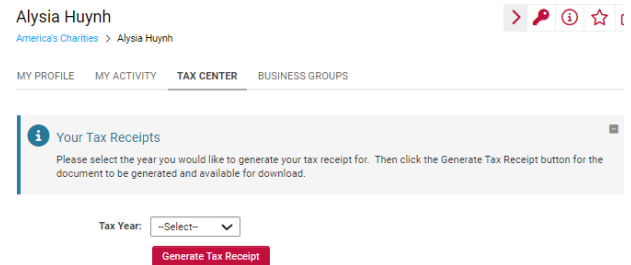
Alysia Huynh

America's Charities > Alysia Huynh

MY PROFILE MY ACTIVITY TAX CENTER BUSINESS GROUPS

Your Tax Receipts

Please select the year you would like to generate your tax receipt for. Then click the Generate Tax Receipt button for the document to be generated and available for download.

Tax Year: --Select--

Generate Tax Receipt